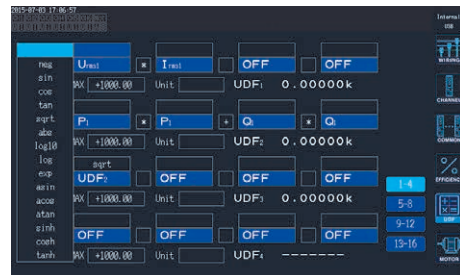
2015-07-03 17:06:57

neg
sin
cos
tan
sqrt
abs
log10
log
exp
asin
acos
atan
sinh
cosh
tanh

Urms1 × Irms1 OFF OFF
MAX +1000.00 Unit UDF1 0.00000k

P1 × P1 + Q1 × Q1
MAX +1000.00 Unit UDF2 0.00000k

sqrt
UDF2 OFF OFF OFF
MAX +1000.00 Unit UDF3 0.00000k

OFF OFF OFF OFF
MAX +1000.00 Unit UDF4 -------

1-4
5-8
9-12
13-16

Internal
WIRING
CHANNEL
COMMON
EFFICIENCY
UDF
MOTOR